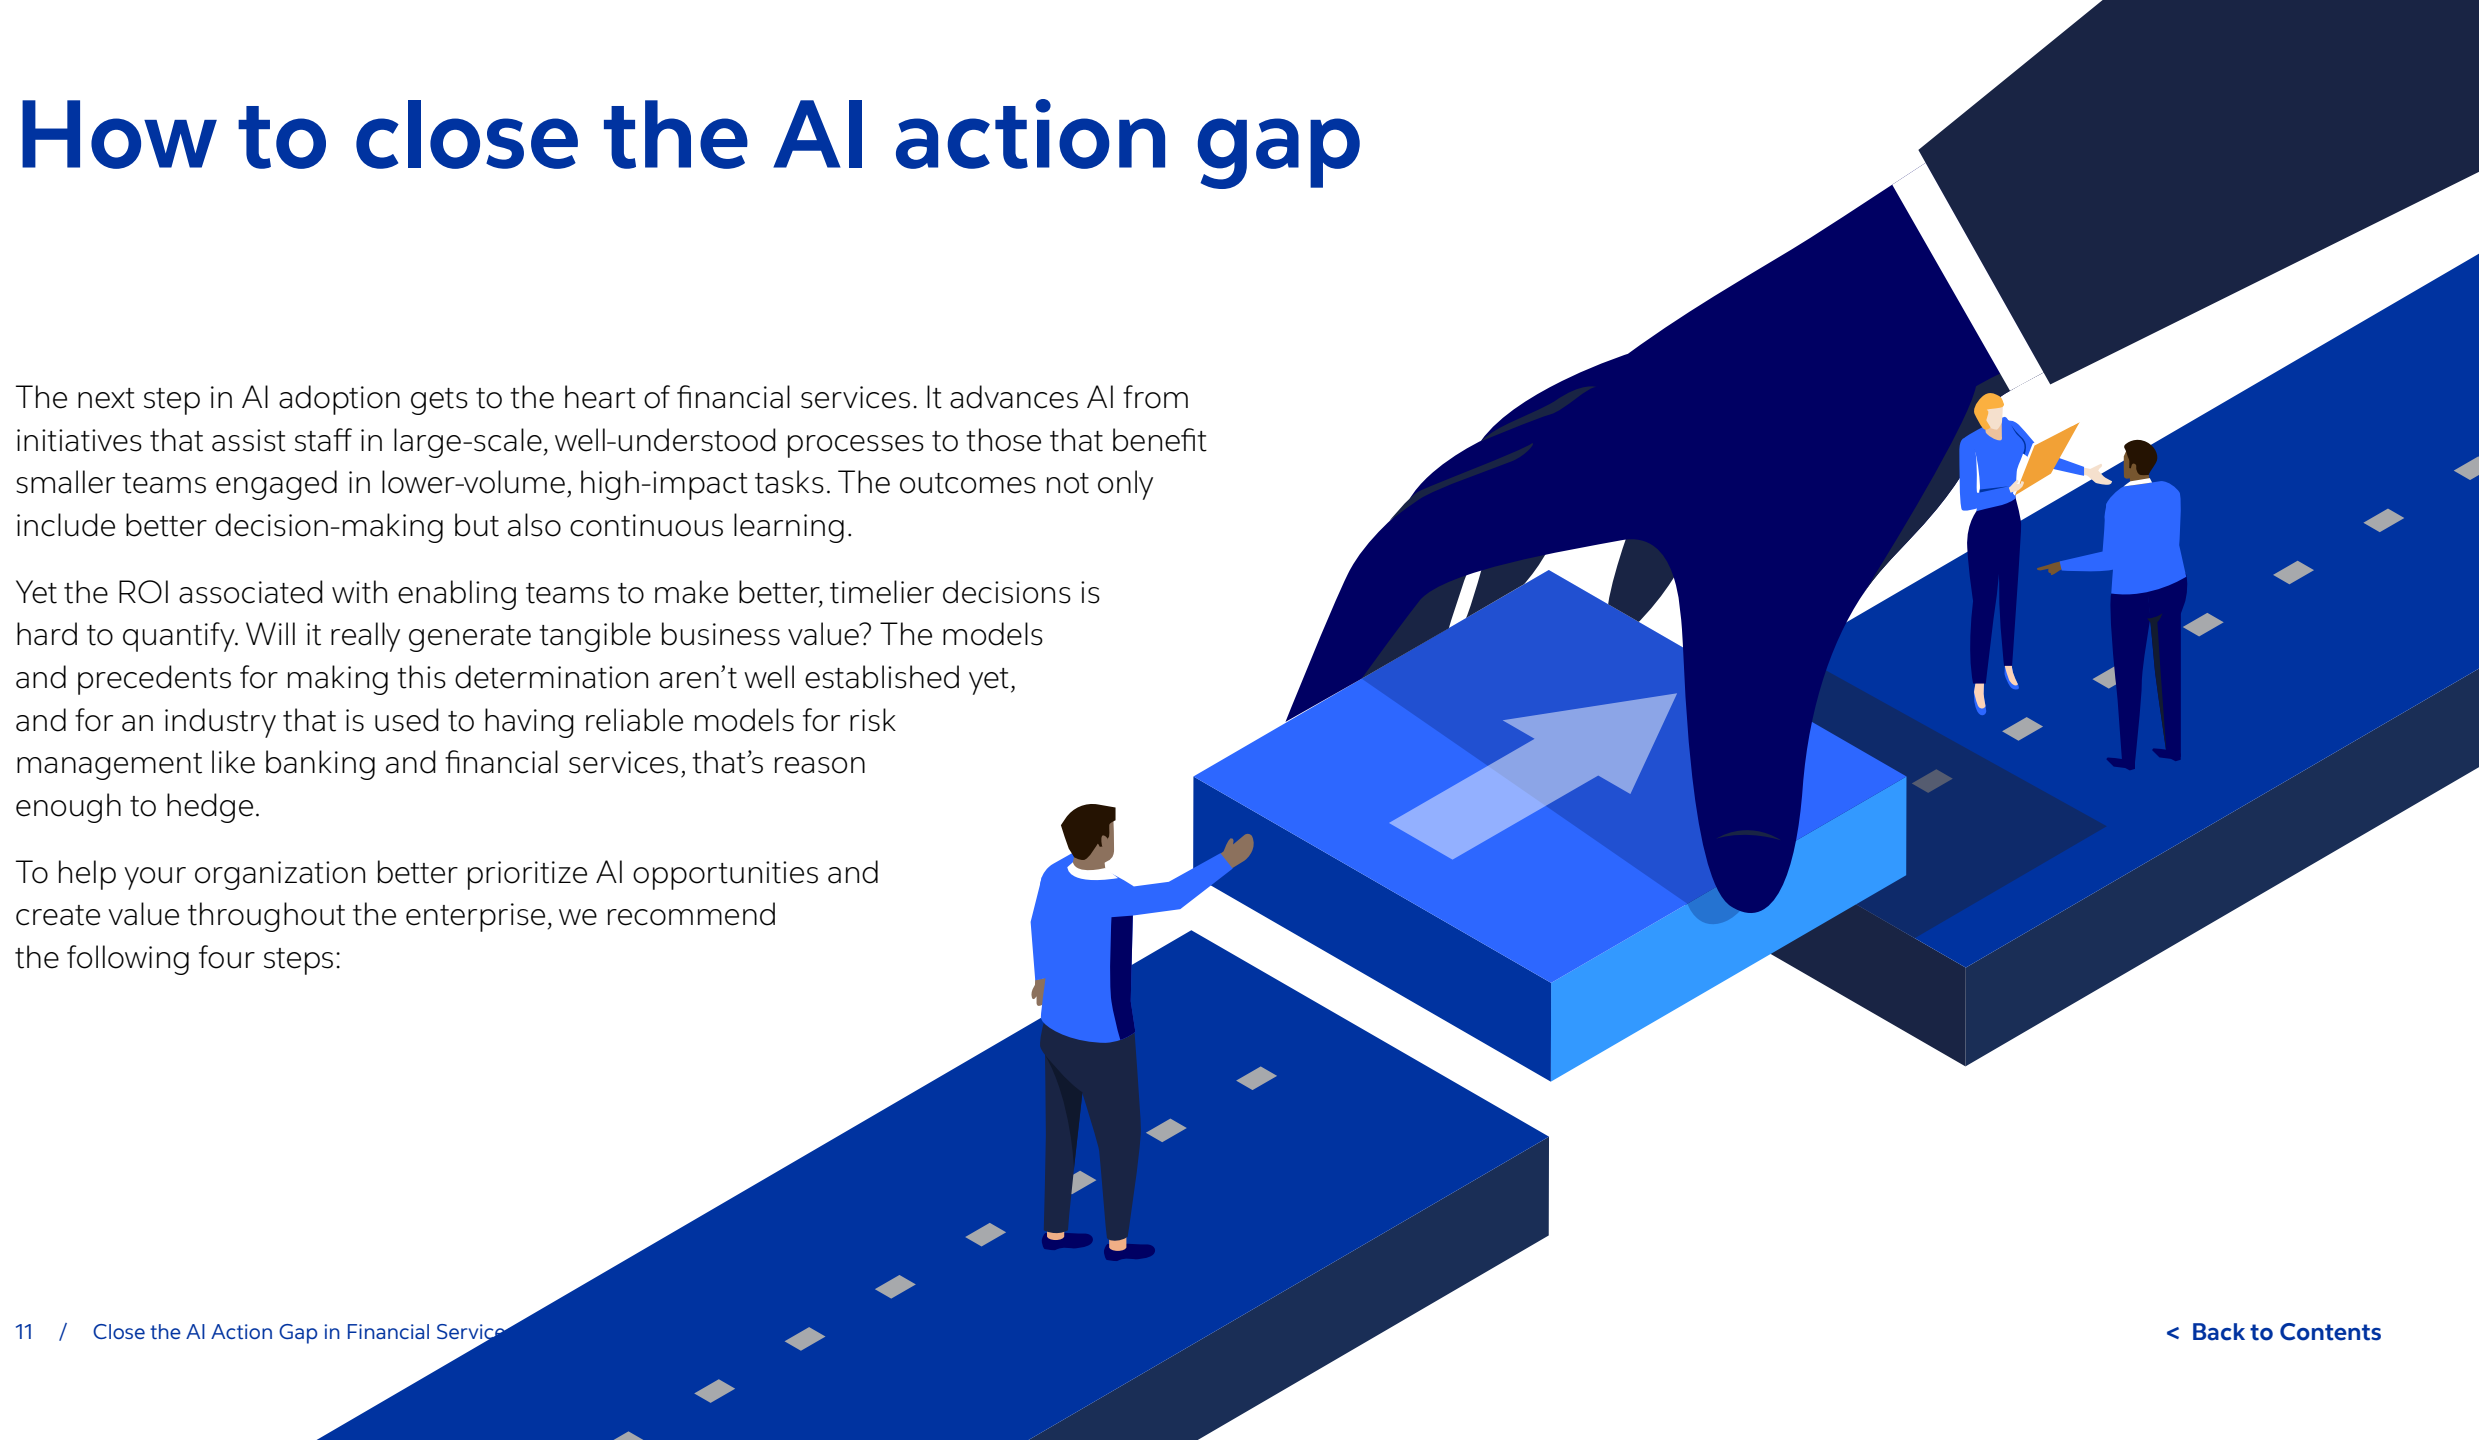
How to close the AI action gap

The next step in AI adoption gets to the heart of financial services. It advances AI from initiatives that assist staff in large-scale, well-understood processes to those that benefit smaller teams engaged in lower-volume, high-impact tasks. The outcomes not only include better decision-making but also continuous learning.

Yet the ROI associated with enabling teams to make better, timelier decisions is hard to quantify. Will it really generate tangible business value? The models and precedents for making this determination aren't well established yet, and for an industry that is used to having reliable models for risk management like banking and financial services, that's reason enough to hedge.

To help your organization better prioritize AI opportunities and create value throughout the enterprise, we recommend the following four steps:

11 / Close the AI Action Gap in Financial Servic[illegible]

< Back to Contents